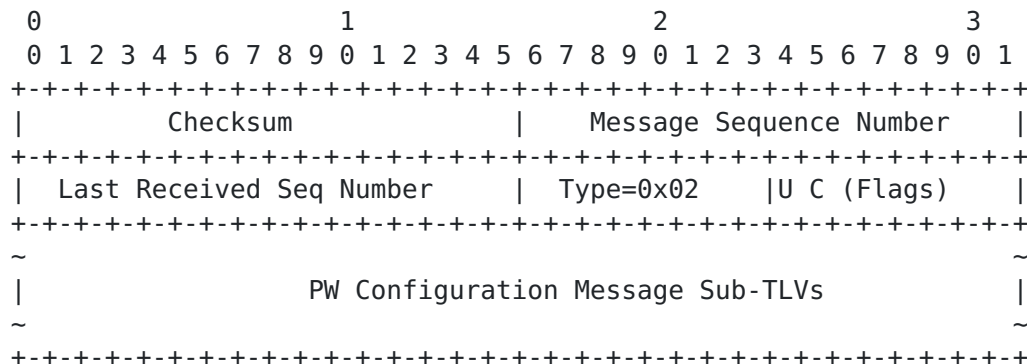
```
 0                   1                   2                   3
 0 1 2 3 4 5 6 7 8 9 0 1 2 3 4 5 6 7 8 9 0 1 2 3 4 5 6 7 8 9 0 1
+-+-+-+-+-+-+-+-+-+-+-+-+-+-+-+-+-+-+-+-+-+-+-+-+-+-+-+-+-+-+-+-+
|         Checksum              |   Message Sequence Number     |
+-+-+-+-+-+-+-+-+-+-+-+-+-+-+-+-+-+-+-+-+-+-+-+-+-+-+-+-+-+-+-+-+
|  Last Received Seq Number     |  Type=0x02    |U C (Flags)    |
+-+-+-+-+-+-+-+-+-+-+-+-+-+-+-+-+-+-+-+-+-+-+-+-+-+-+-+-+-+-+-+-+
~                                                               ~
|               PW Configuration Message Sub-TLVs               |
~                                                               ~
+-+-+-+-+-+-+-+-+-+-+-+-+-+-+-+-+-+-+-+-+-+-+-+-+-+-+-+-+-+-+-+-+
```